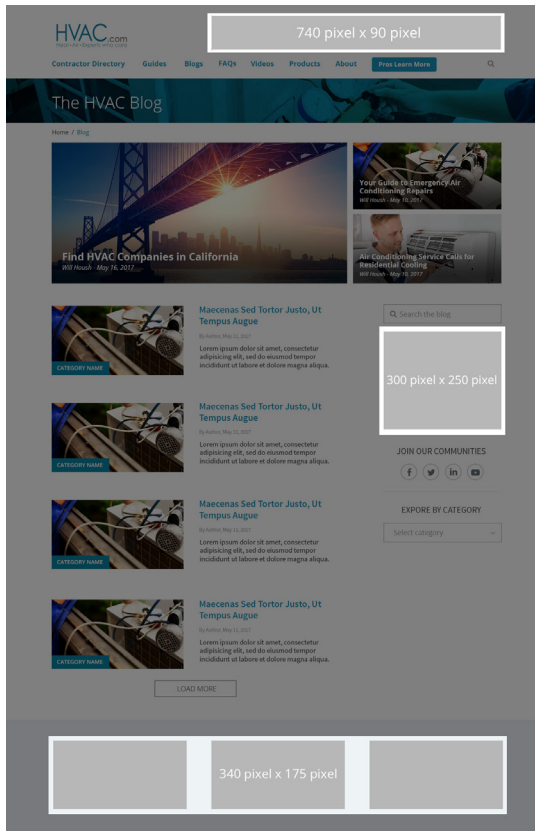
HVAC.com
Heating & Air Conditioning Made Simple

740 pixel x 90 pixel

Contractor Directory Guides Blogs FAQs Videos Products About Pros Learn More

The HVAC Blog

Home / Blog

Find HVAC Companies in California
Will Housh · May 16, 2017

Your Guide to Emergency Air Conditioning Repairs
Will Housh · May 10, 2017

Air Conditioning Service Calls for Residential Cooling
Will Housh · May 10, 2017

CATEGORY NAME
Maecenas Sed Tortor Justo, Ut Tempus Augue
By Author, May 22, 2017
Lorem ipsum dolor sit amet, consectetur adipisicing elit, sed do eiusmod tempor incididunt ut labore et dolore magna aliqua.

CATEGORY NAME
Maecenas Sed Tortor Justo, Ut Tempus Augue
By Author, May 22, 2017
Lorem ipsum dolor sit amet, consectetur adipisicing elit, sed do eiusmod tempor incididunt ut labore et dolore magna aliqua.

CATEGORY NAME
Maecenas Sed Tortor Justo, Ut Tempus Augue
By Author, May 22, 2017
Lorem ipsum dolor sit amet, consectetur adipisicing elit, sed do eiusmod tempor incididunt ut labore et dolore magna aliqua.

CATEGORY NAME
Maecenas Sed Tortor Justo, Ut Tempus Augue
By Author, May 22, 2017
Lorem ipsum dolor sit amet, consectetur adipisicing elit, sed do eiusmod tempor incididunt ut labore et dolore magna aliqua.

LOAD MORE

Search the blog

300 pixel x 250 pixel

JOIN OUR COMMUNITIES

EXPORE BY CATEGORY
Select category

340 pixel x 175 pixel